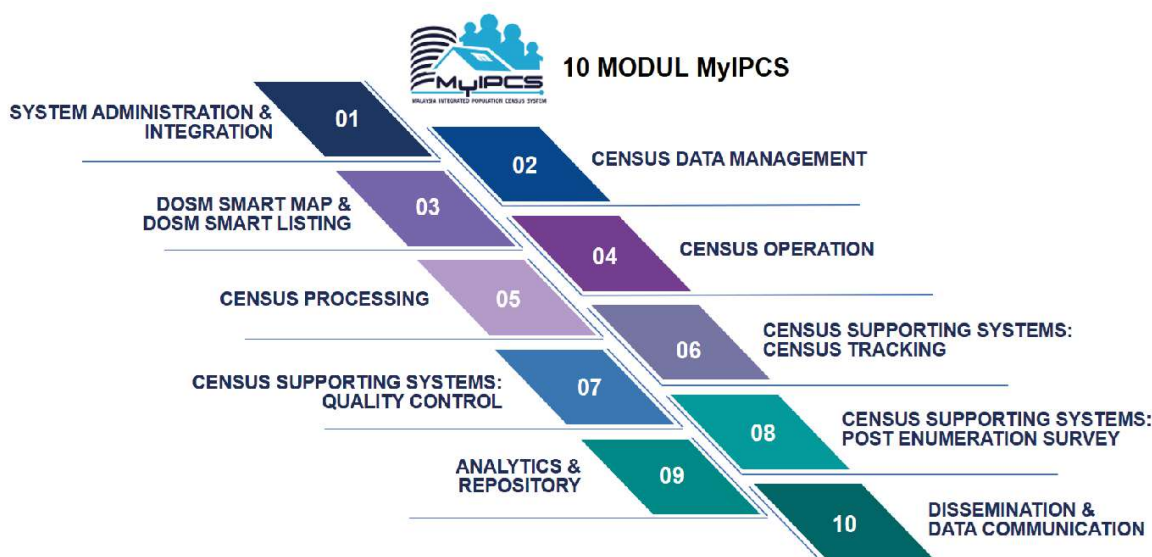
MyIPCS
MALAYSIA INTEGRATED POPULATION CENSUS SYSTEM

10 MODUL MyIPCS

SYSTEM ADMINISTRATION & INTEGRATION
01

02
CENSUS DATA MANAGEMENT

DOSM SMART MAP & DOSM SMART LISTING
03

04
CENSUS OPERATION

CENSUS PROCESSING
05

06
CENSUS SUPPORTING SYSTEMS: CENSUS TRACKING

CENSUS SUPPORTING SYSTEMS: QUALITY CONTROL
07

08
CENSUS SUPPORTING SYSTEMS: POST ENUMERATION SURVEY

ANALYTICS & REPOSITORY
09

10
DISSEMINATION & DATA COMMUNICATION